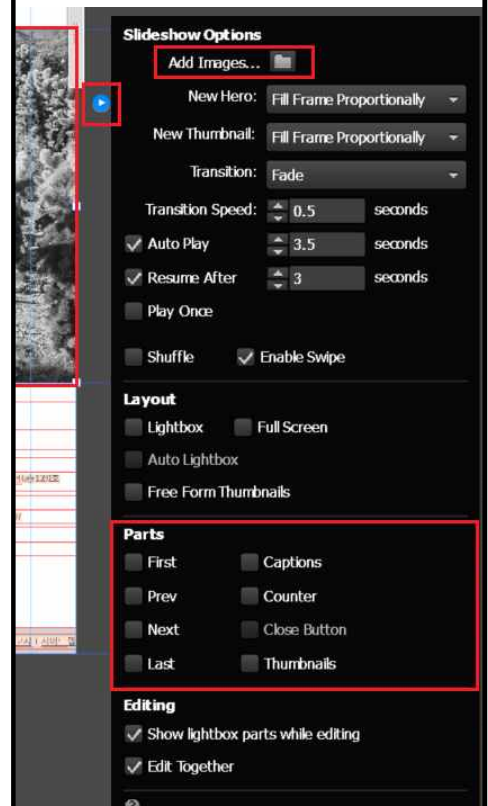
Slideshow Options

Add Images...

New Hero: Fill Frame Proportionally

New Thumbnail: Fill Frame Proportionally

Transition: Fade

Transition Speed: 0.5 seconds

Auto Play 3.5 seconds

Resume After 3 seconds

Play Once

Shuffle Enable Swipe

Layout

Lightbox Full Screen

Auto Lightbox

Free Form Thumbnails

Parts

First Captions

Prev Counter

Next Close Button

Last Thumbnails

Editing

Show lightbox parts while editing

Edit Together